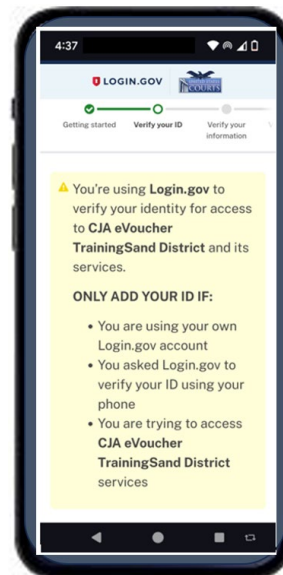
4:37

LOGIN.GOV

COURTS

Getting started
Verify your ID
Verify your information

You're using **Login.gov** to verify your identity for access to **CJA eVoucher TrainingSand District** and its services.

ONLY ADD YOUR ID IF:

- You are using your own Login.gov account
- You asked Login.gov to verify your ID using your phone
- You are trying to access **CJA eVoucher TrainingSand District** services